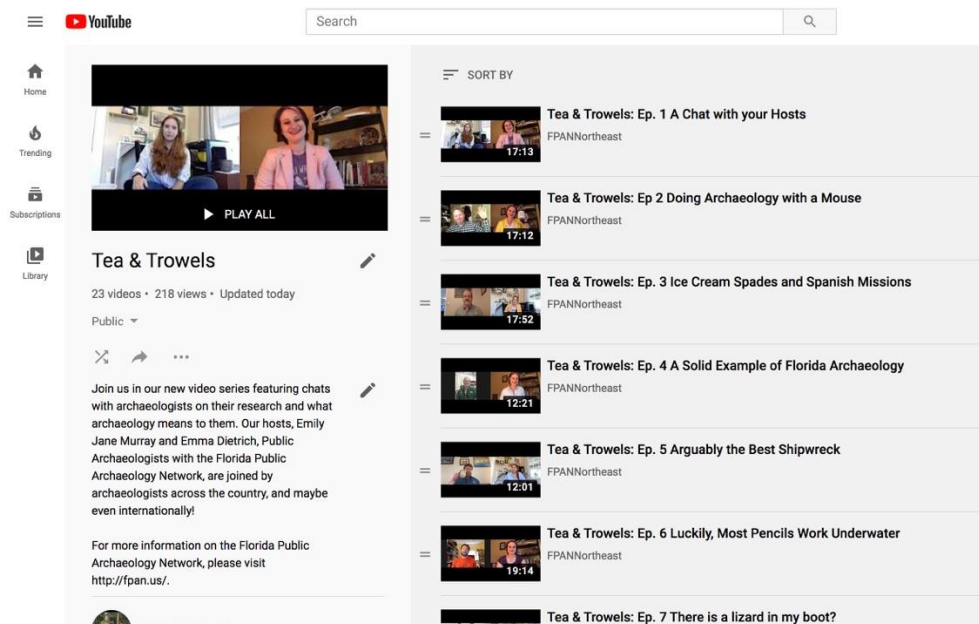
YouTube

Search

Home

Trending

Subscriptions

Library

PLAY ALL

Tea & Trowels

23 videos • 218 views • Updated today

Public

Join us in our new video series featuring chats with archaeologists on their research and what archaeology means to them. Our hosts, Emily Jane Murray and Emma Dietrich, Public Archaeologists with the Florida Public Archaeology Network, are joined by archaeologists across the country, and maybe even internationally!

For more information on the Florida Public Archaeology Network, please visit http://fpan.us/.

SORT BY

17:13
Tea & Trowels: Ep. 1 A Chat with your Hosts
FPANNortheast

17:12
Tea & Trowels: Ep 2 Doing Archaeology with a Mouse
FPANNortheast

17:52
Tea & Trowels: Ep. 3 Ice Cream Spades and Spanish Missions
FPANNortheast

12:21
Tea & Trowels: Ep. 4 A Solid Example of Florida Archaeology
FPANNortheast

12:01
Tea & Trowels: Ep. 5 Arguably the Best Shipwreck
FPANNortheast

19:14
Tea & Trowels: Ep. 6 Luckily, Most Pencils Work Underwater
FPANNortheast

Tea & Trowels: Ep. 7 There is a lizard in my boot?